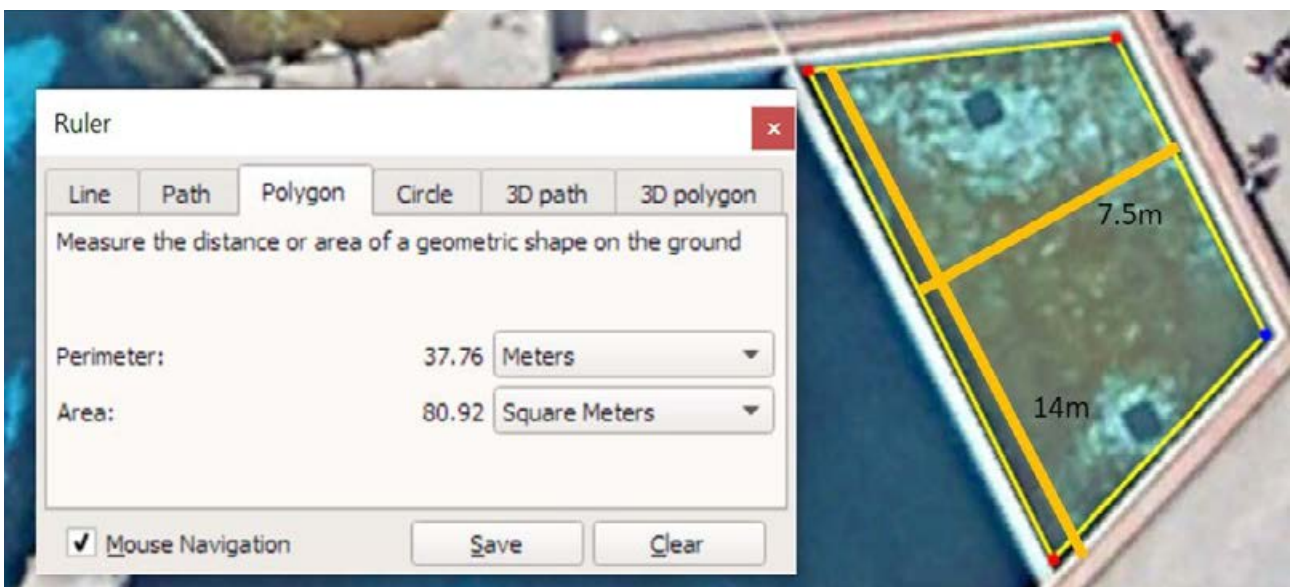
Ruler

×

Line | Path | Polygon | Circle | 3D path | 3D polygon

Measure the distance or area of a geometric shape on the ground

Perimeter: 37.76 Meters

Area: 80.92 Square Meters

✓ Mouse Navigation

Save

Clear

7.5m

14m